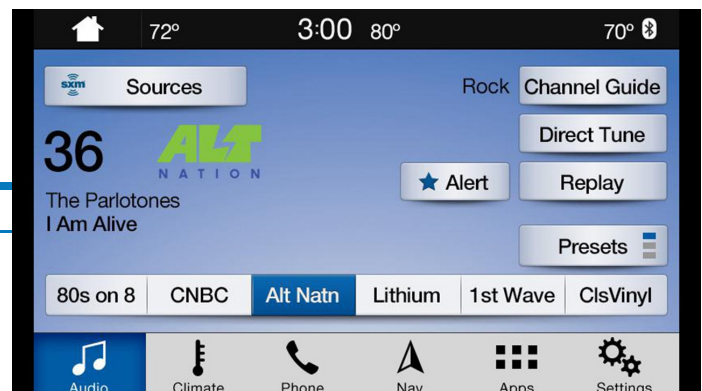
72º 3:00 80º 70º

sxm Sources

Rock Channel Guide

36

ALT NATION

Direct Tune

Alert

Replay

The Parlotones
I Am Alive

Presets

| 80s on 8 | CNBC | Alt Natn | Lithium | 1st Wave | ClsVinyl |
|---|---|---|---|---|---|

Audio Climate Phone Nav Apps Settings